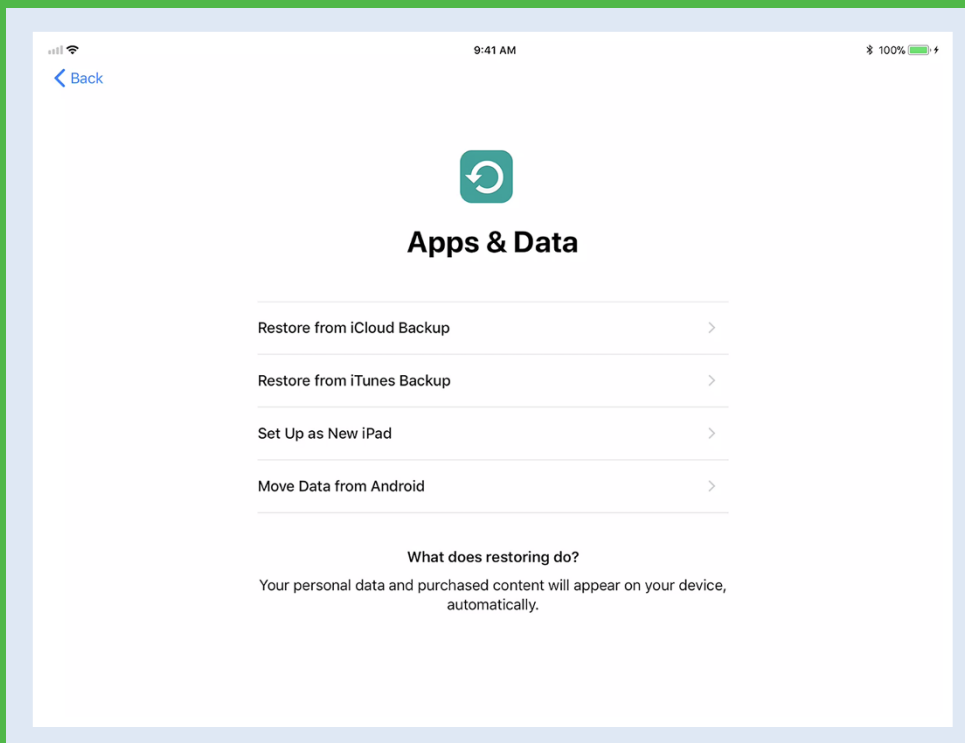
9:41 AM

100%

Back

Apps & Data

Restore from iCloud Backup

Restore from iTunes Backup

Set Up as New iPad

Move Data from Android

What does restoring do?

Your personal data and purchased content will appear on your device, automatically.